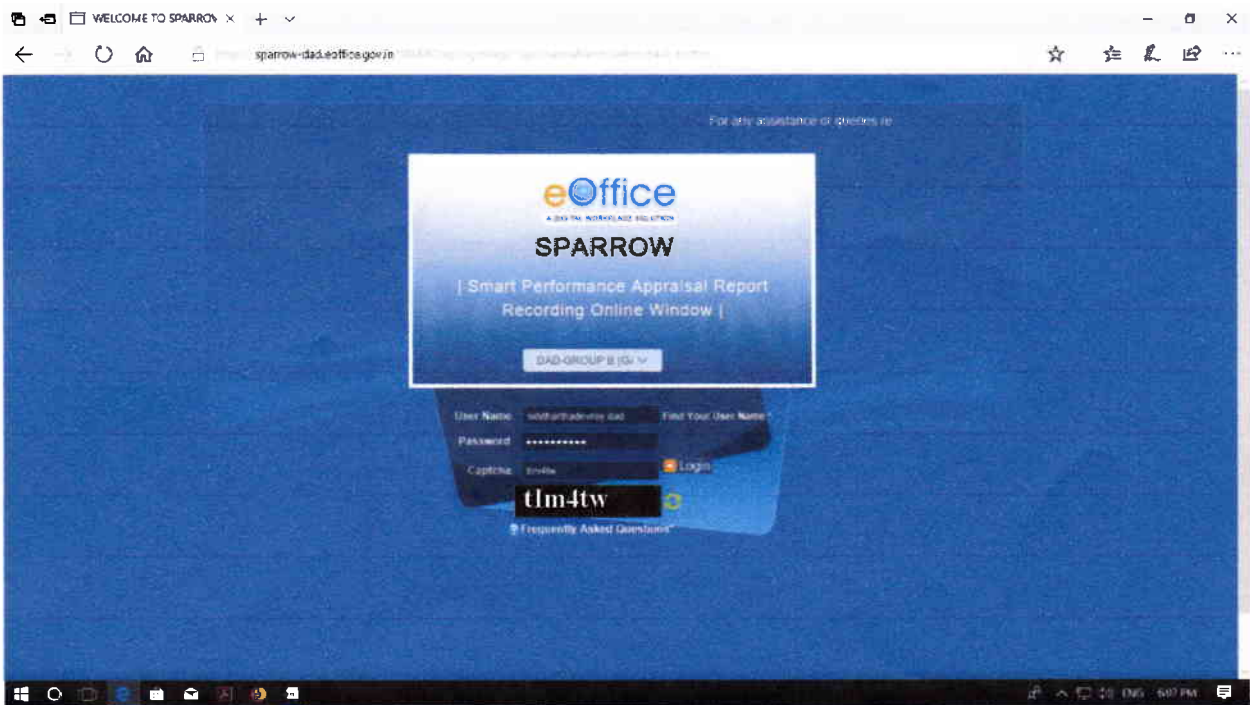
WELCOME TO SPARROV ×

sparrow-dad.eoffice.gov.in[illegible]

For any assistance or queries re

eOffice
A DIGITAL WORKPLACE SOLUTION
SPARROW
| Smart Performance Appraisal Report Recording Online Window |

DAD-GROUP B (G)

User Name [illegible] Find Your User Name
Password ••••••••••••
Captcha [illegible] Login
tlm4tw
Frequently Asked Questions

ENG 6:07 PM